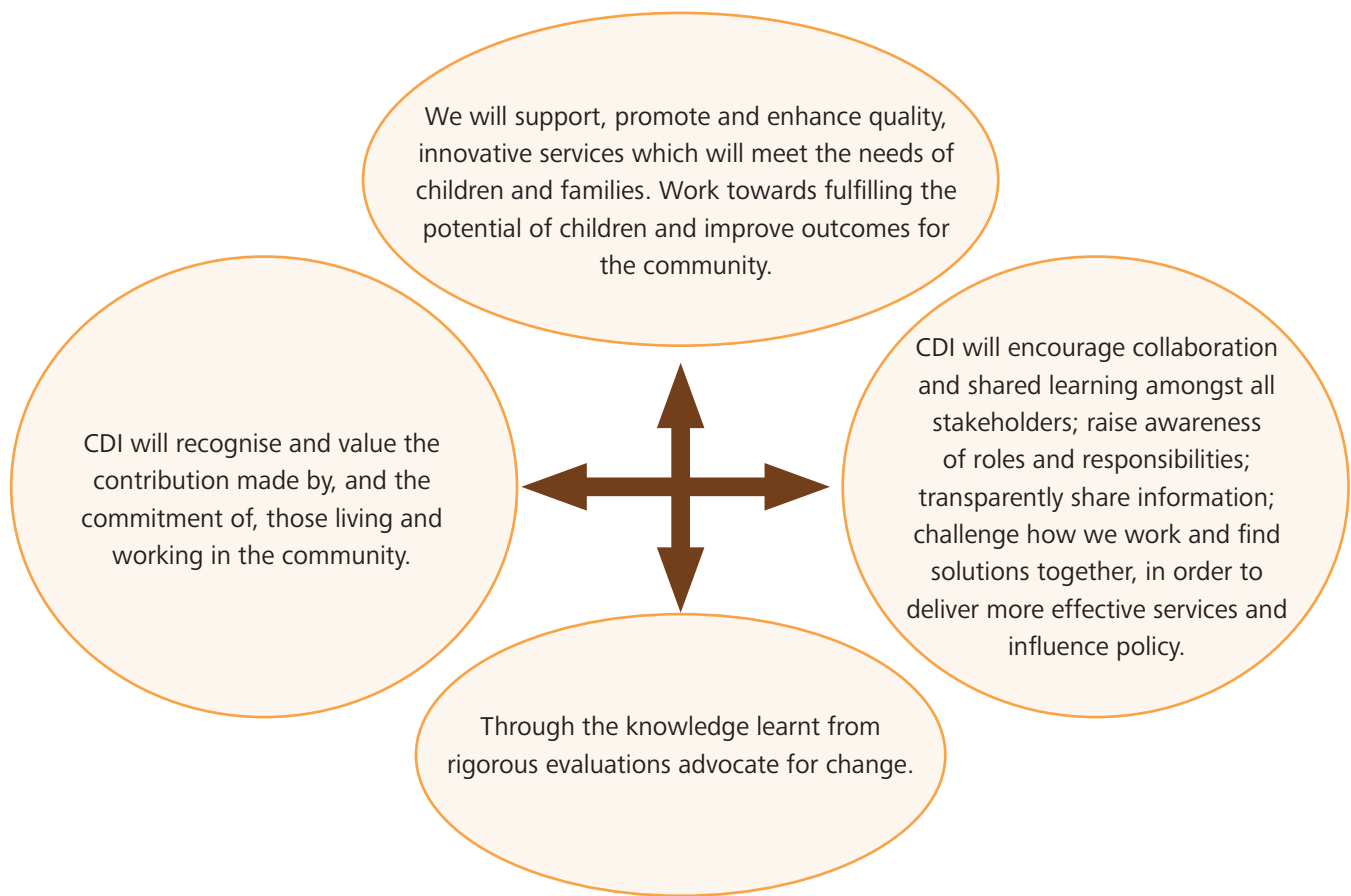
We will support, promote and enhance quality, innovative services which will meet the needs of children and families. Work towards fulfilling the potential of children and improve outcomes for the community.

CDI will recognise and value the contribution made by, and the commitment of, those living and working in the community.

CDI will encourage collaboration and shared learning amongst all stakeholders; raise awareness of roles and responsibilities; transparently share information; challenge how we work and find solutions together, in order to deliver more effective services and influence policy.

Through the knowledge learnt from rigorous evaluations advocate for change.